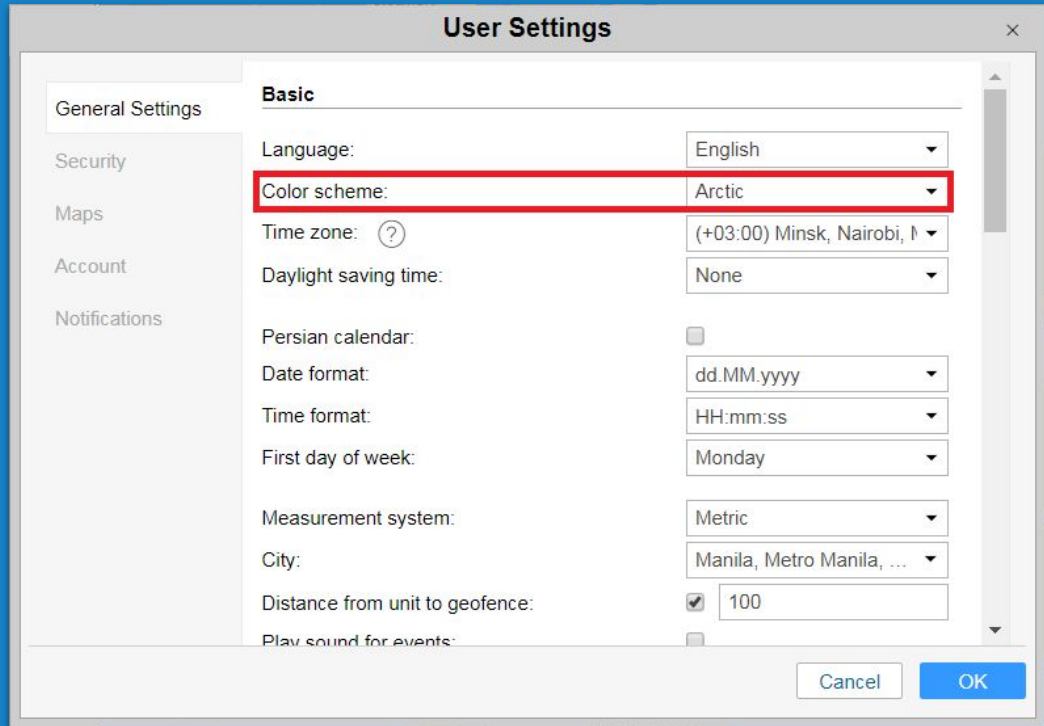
User Settings

×

General Settings

Security

Maps

Account

Notifications

Basic

Language: English

Color scheme: Arctic

Time zone: ? (+03:00) Minsk, Nairobi, M

Daylight saving time: None

Persian calendar:

Date format: dd.MM.yyyy

Time format: HH:mm:ss

First day of week: Monday

Measurement system: Metric

City: Manila, Metro Manila, ...

Distance from unit to geofence: 100

Play sound for events:

Cancel

OK